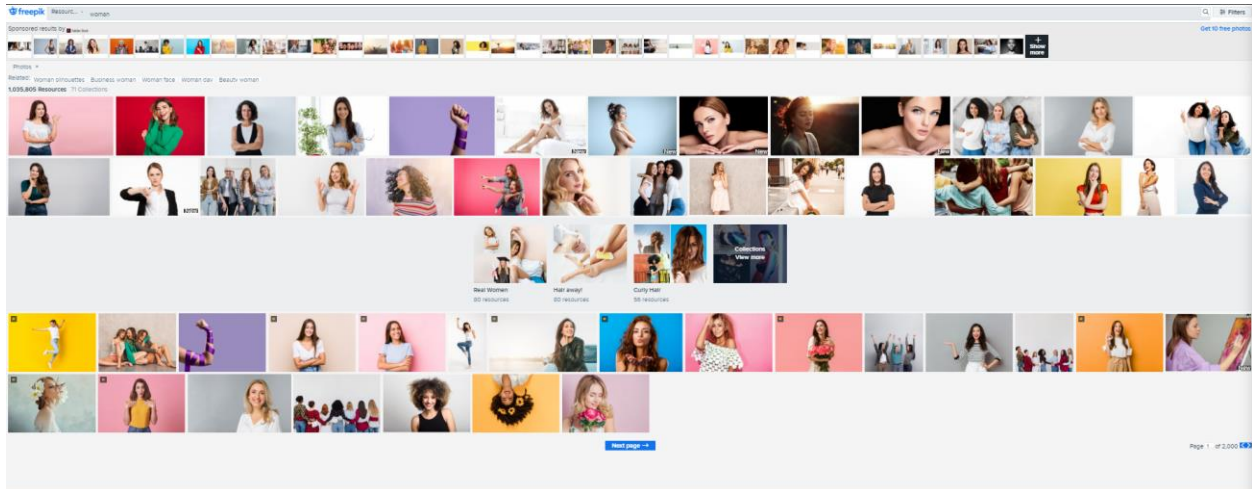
freepik Resourc... woman

Filters

Sponsored results by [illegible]

Get 10 free photos

Show more

Photos

Related: Woman silhouettes Business woman Woman face Woman sex Beauty woman

1,035,805 Resources 71 Collections

Real Women
60 resources

Hair away!
60 resources

Curly Hair
56 resources

Collections
View more

Next page →

Page 1 of 2,000